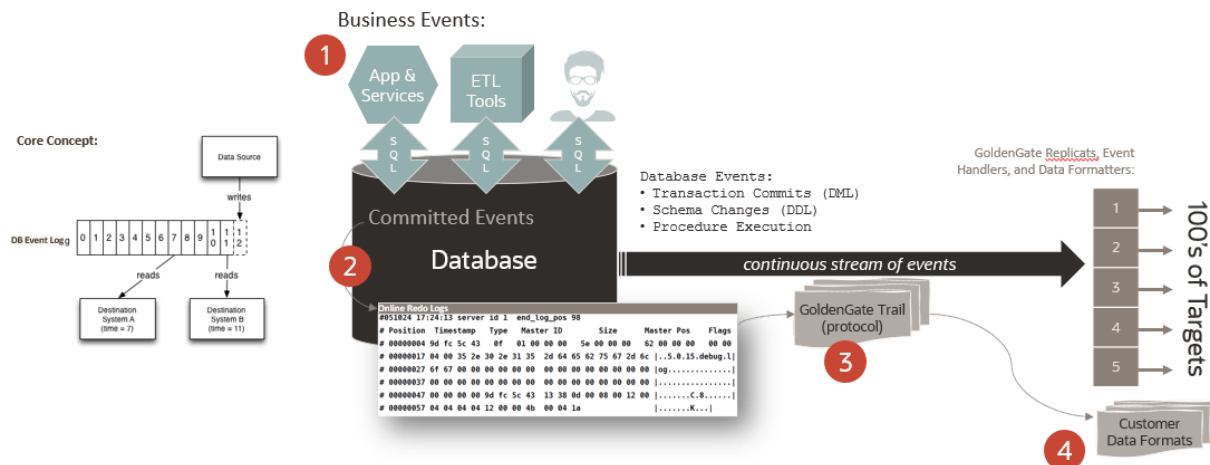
Business Events:

1

App & Services

ETL Tools

S Q L

S Q L

S Q L

Core Concept:

Data Source

writes

DB Event Log

| 0 | 1 | 2 | 3 | 4 | 5 | 6 | 7 | 8 | 9 | 10 | 11 | 12 |
|---|---|---|---|---|---|---|---|---|---|---|---|---|

reads

reads

Destination System A (time = 7)

Destination System B (time = 11)

Committed Events

2

Database

Database Events:
• Transaction Commits (DML)
• Schema Changes (DDL)
• Procedure Execution

continuous stream of events

GoldenGate Replicats, Event Handlers, and Data Formatters:

1
2
3
4
5

100's of Targets

Online Redo Logs
#051024 17:24:13 server id 1 end_log_pos 98
# Position Timestamp Type Master ID Size Master Pos Flags
# 00000004 9d fc 5c 43 0f 01 00 00 00 5e 00 00 00 62 00 00 00 00 00
# 00000017 04 00 35 2e 30 2e 31 35 2d 64 65 62 75 67 2d 6c |..5.0.15.debug.l|
# 00000027 6f 67 00 00 00 00 00 00 00 00 00 00 00 00 00 00 |og..............|
# 00000037 00 00 00 00 00 00 00 00 00 00 00 00 00 00 00 00 |................|
# 00000047 00 00 00 00 9d fc 5c 43 13 38 0d 00 08 00 12 00 |.......C.8......|
# 00000057 04 04 04 04 12 00 00 4b 00 04 1a |.......K...|

GoldenGate Trail (protocol)

3

Customer Data Formats

4